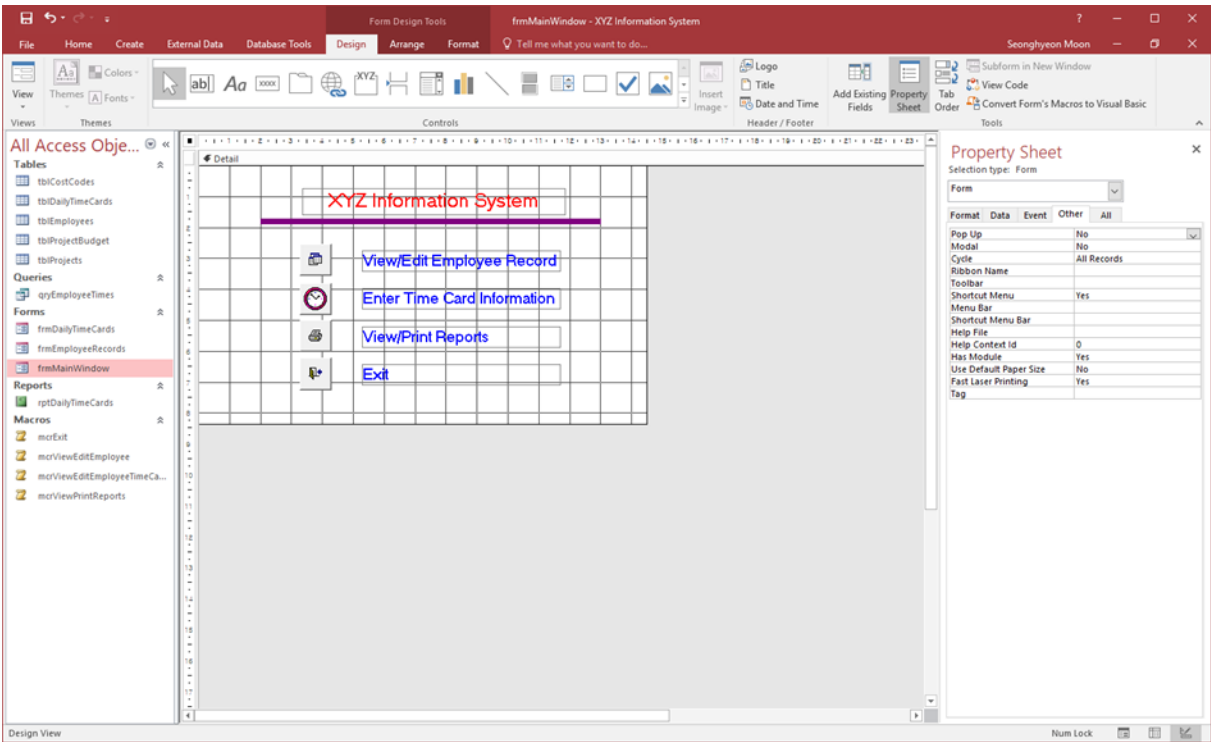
Form Design Tools frmMainWindow - XYZ Information System ? – □ ×

File Home Create External Data Database Tools Design Arrange Format Tell me what you want to do... Seonghyeon Moon

View Themes Colors Fonts ab| Aa XYZ Insert Image Logo Title Date and Time Add Existing Fields Property Sheet Tab Order Subform in New Window View Code Convert Form's Macros to Visual Basic

Views Themes Controls Header / Footer Tools

All Access Obje...

Tables
tblCostCodes
tblDailyTimeCards
tblEmployees
tblProjectBudget
tblProjects
Queries
qryEmployeeTimes
Forms
frmDailyTimeCards
frmEmployeeRecords
frmMainWindow
Reports
rptDailyTimeCards
Macros
mcrExit
mcrViewEditEmployee
mcrViewEditEmployeeTimeCa...
mcrViewPrintReports

Detail

XYZ Information System

View/Edit Employee Record

Enter Time Card Information

View/Print Reports

Exit

Property Sheet
Selection type: Form
Form
Format Data Event Other All

| Pop Up | No |
|---|---|
| Modal | No |
| Cycle | All Records |
| Ribbon Name | |
| Toolbar | |
| Shortcut Menu | Yes |
| Menu Bar | |
| Shortcut Menu Bar | |
| Help File | |
| Help Context Id | 0 |
| Has Module | Yes |
| Use Default Paper Size | No |
| Fast Laser Printing | Yes |
| Tag | |

Design View Num Lock